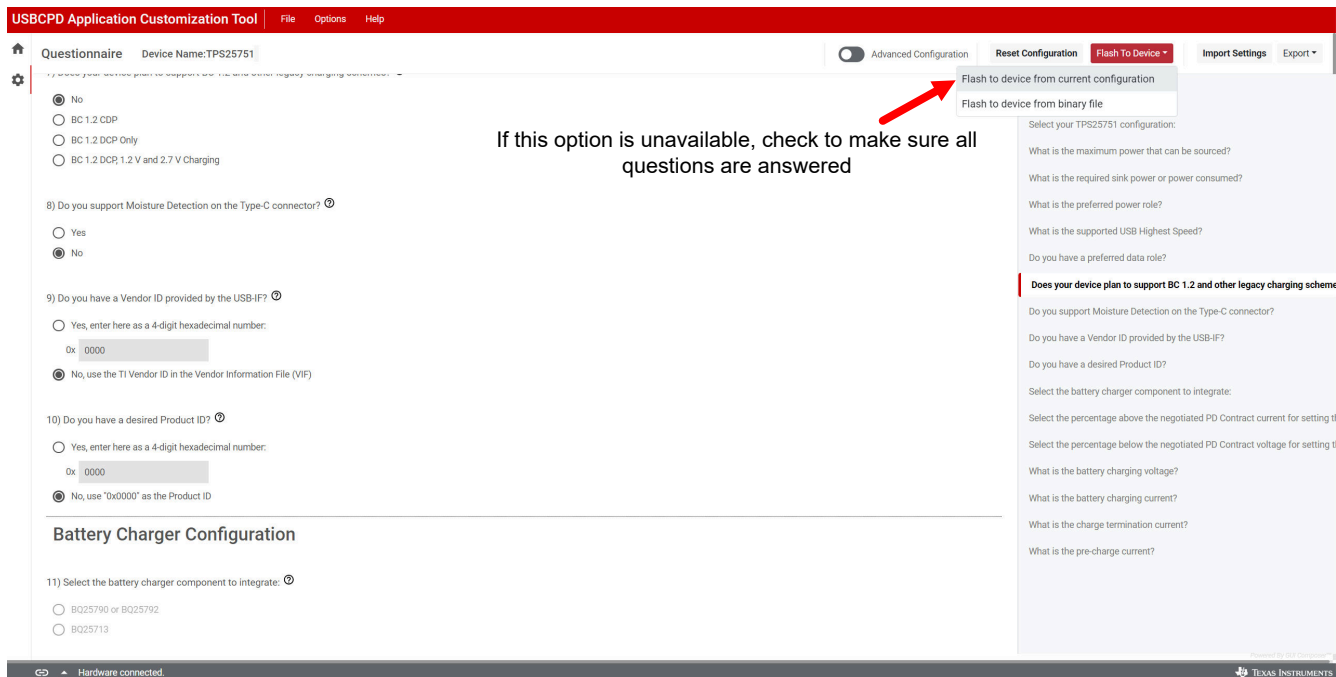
USBCPD Application Customization Tool File Options Help

Questionnaire Device Name:TPS25751

Advanced Configuration Reset Configuration Flash To Device ▾ Import Settings Export ▾

Flash to device from current configuration
Flash to device from binary file

7) Does your device plan to support BC 1.2 and other legacy charging schemes? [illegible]

No
BC 1.2 CDP
BC 1.2 DCP Only
BC 1.2 DCP, 1.2 V and 2.7 V Charging

If this option is unavailable, check to make sure all questions are answered

8) Do you support Moisture Detection on the Type-C connector?

Yes
No

9) Do you have a Vendor ID provided by the USB-IF?

Yes, enter here as a 4-digit hexadecimal number:
0x 0000
No, use the TI Vendor ID in the Vendor Information File (VIF)

10) Do you have a desired Product ID?

Yes, enter here as a 4-digit hexadecimal number:
0x 0000
No, use "0x0000" as the Product ID

Battery Charger Configuration

11) Select the battery charger component to integrate:

BQ25790 or BQ25792
BQ25713

Select your TPS25751 configuration:
What is the maximum power that can be sourced?
What is the required sink power or power consumed?
What is the preferred power role?
What is the supported USB Highest Speed?
Do you have a preferred data role?
Does your device plan to support BC 1.2 and other legacy charging scheme
Do you support Moisture Detection on the Type-C connector?
Do you have a Vendor ID provided by the USB-IF?
Do you have a desired Product ID?
Select the battery charger component to integrate:
Select the percentage above the negotiated PD Contract current for setting t
Select the percentage below the negotiated PD Contract voltage for setting t
What is the battery charging voltage?
What is the battery charging current?
What is the charge termination current?
What is the pre-charge current?

Hardware connected.

Texas Instruments